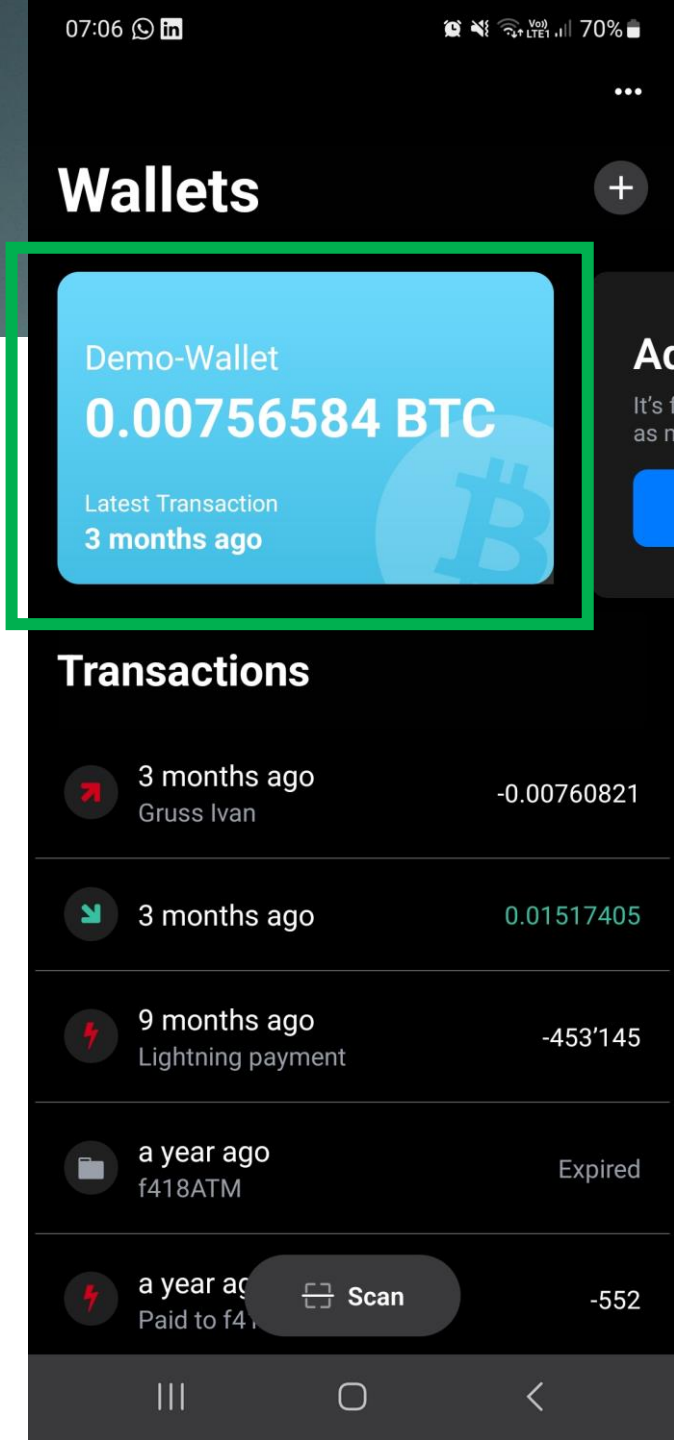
07:06 70%

•••

Wallets

+

Demo-Wallet
0.00756584 BTC
Latest Transaction
3 months ago

Ac
It's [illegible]
as n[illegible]

Transactions

3 months ago
Gruss Ivan
-0.00760821

3 months ago
0.01517405

9 months ago
Lightning payment
-453'145

a year ago
f418ATM
Expired

a year ag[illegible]
Paid to f4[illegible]
-552

Scan